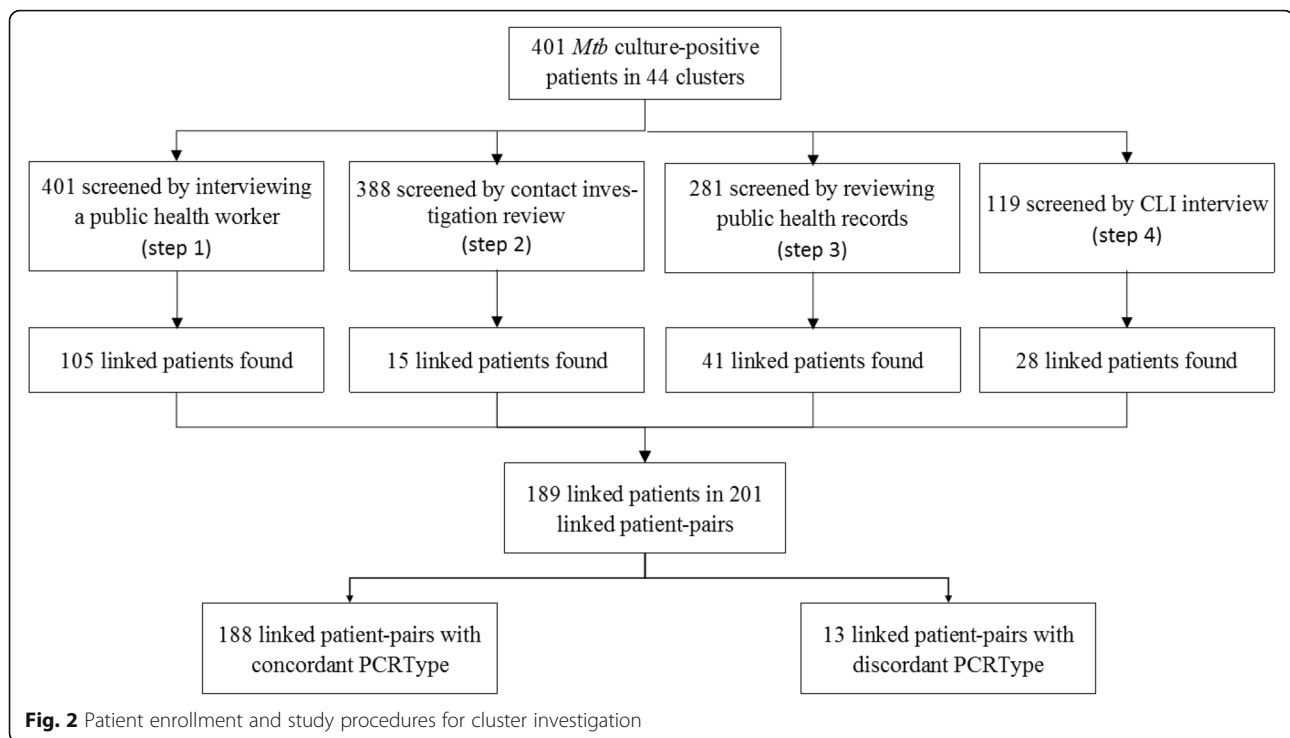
401 *Mtb* culture-positive patients in 44 clusters

401 screened by interviewing a public health worker (step 1)

388 screened by contact investigation review (step 2)

281 screened by reviewing public health records (step 3)

119 screened by CLI interview (step 4)

105 linked patients found

15 linked patients found

41 linked patients found

28 linked patients found

189 linked patients in 201 linked patient-pairs

188 linked patient-pairs with concordant PCRType

13 linked patient-pairs with discordant PCRType

**Fig. 2** Patient enrollment and study procedures for cluster investigation